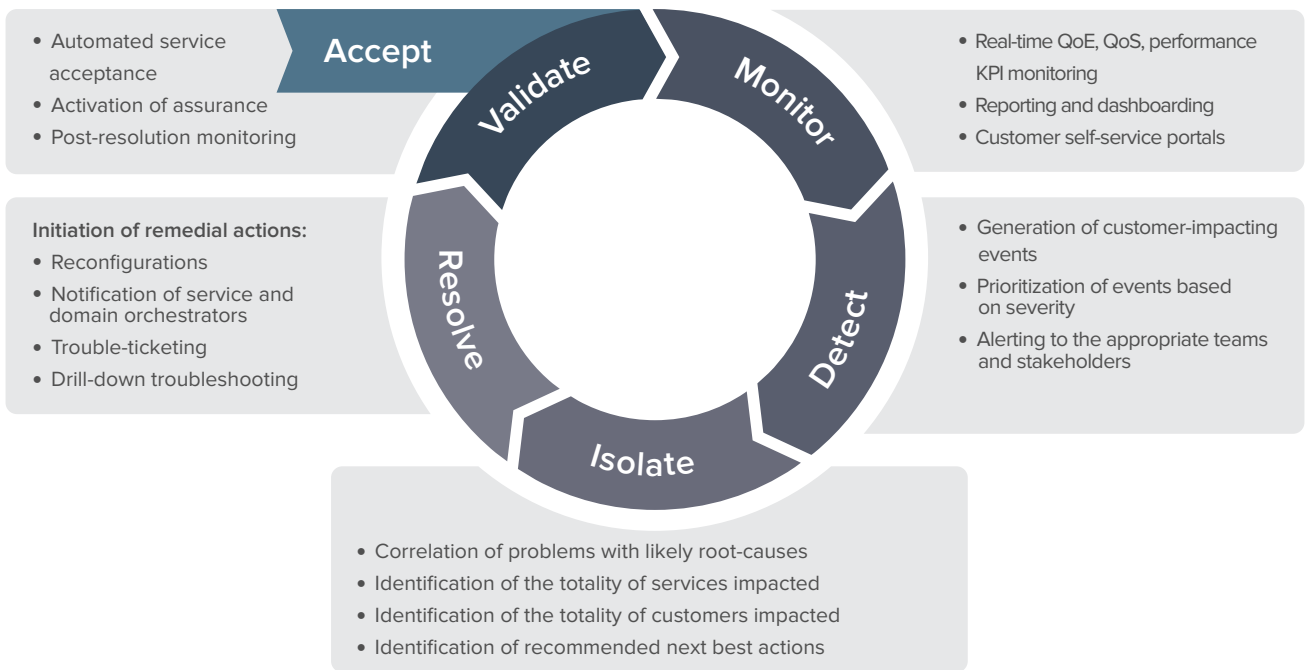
• Automated service acceptance
• Activation of assurance
• Post-resolution monitoring

Accept

Validate

Monitor

• Real-time QoE, QoS, performance KPI monitoring
• Reporting and dashboarding
• Customer self-service portals

Initiation of remedial actions:
• Reconfigurations
• Notification of service and domain orchestrators
• Trouble-ticketing
• Drill-down troubleshooting

Resolve

Detect

• Generation of customer-impacting events
• Prioritization of events based on severity
• Alerting to the appropriate teams and stakeholders

Isolate

• Correlation of problems with likely root-causes
• Identification of the totality of services impacted
• Identification of the totality of customers impacted
• Identification of recommended next best actions